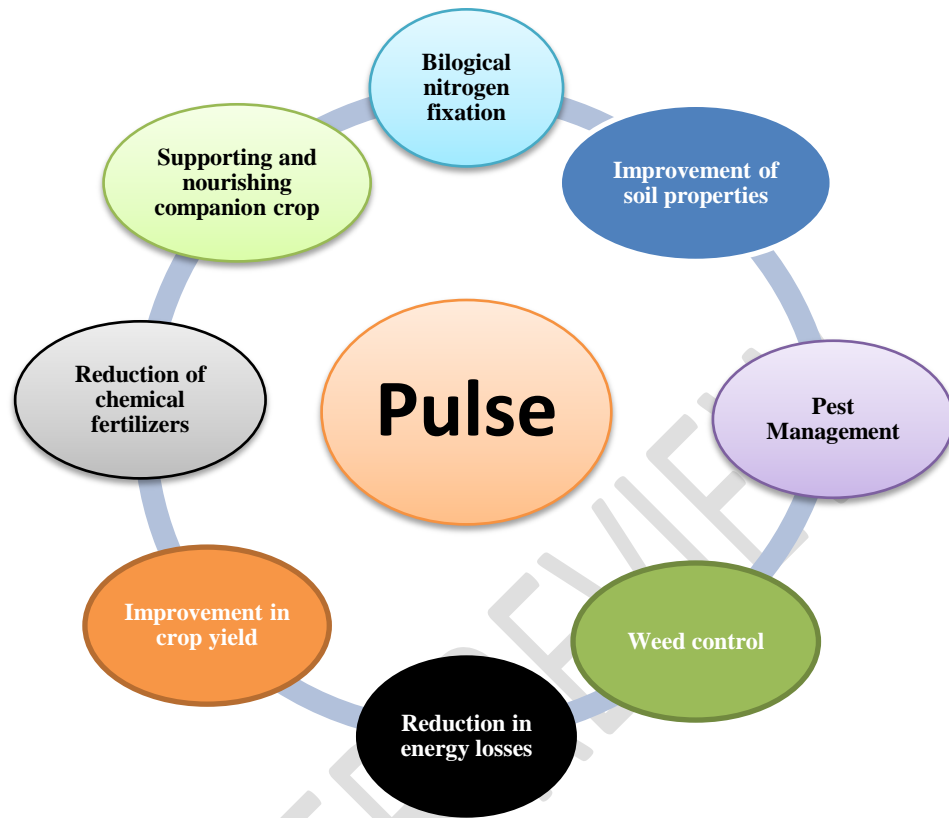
Bilogical nitrogen fixation

Improvement of soil properties

Pest Management

Weed control

Reduction in energy losses

Improvement in crop yield

Reduction of chemical fertilizers

Supporting and nourishing companion crop

Pulse

PREVIEW